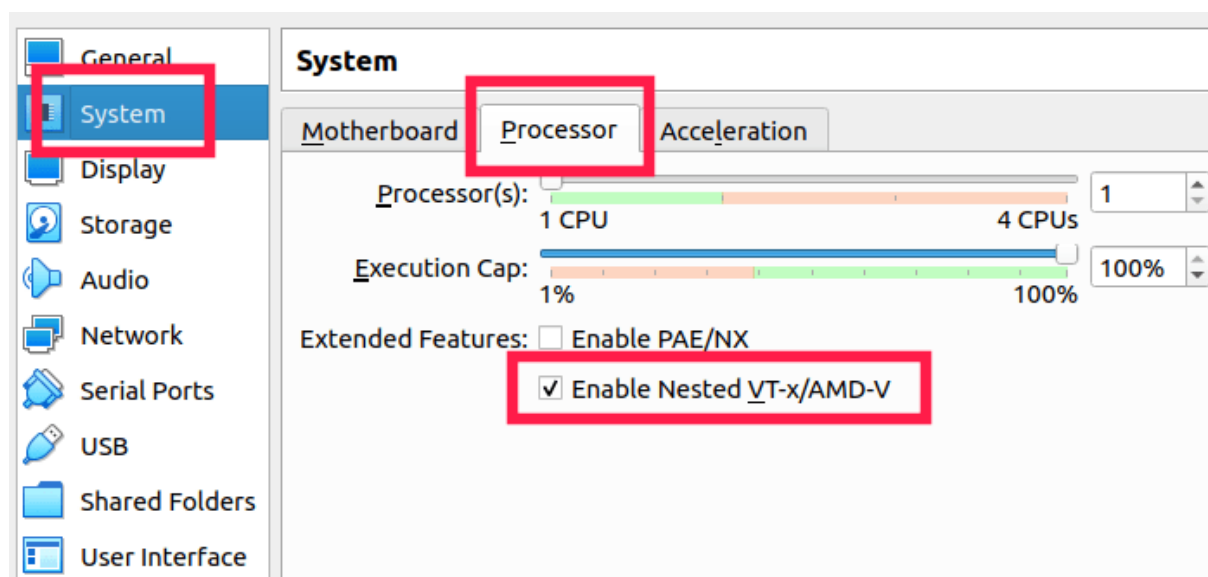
General
System
Display
Storage
Audio
Network
Serial Ports
USB
Shared Folders
User Interface

System

Motherboard Processor Acceleration

Processor(s): 1
1 CPU 4 CPUs

Execution Cap: 100%
1% 100%

Extended Features: Enable PAE/NX
✓ Enable Nested VT-x/AMD-V